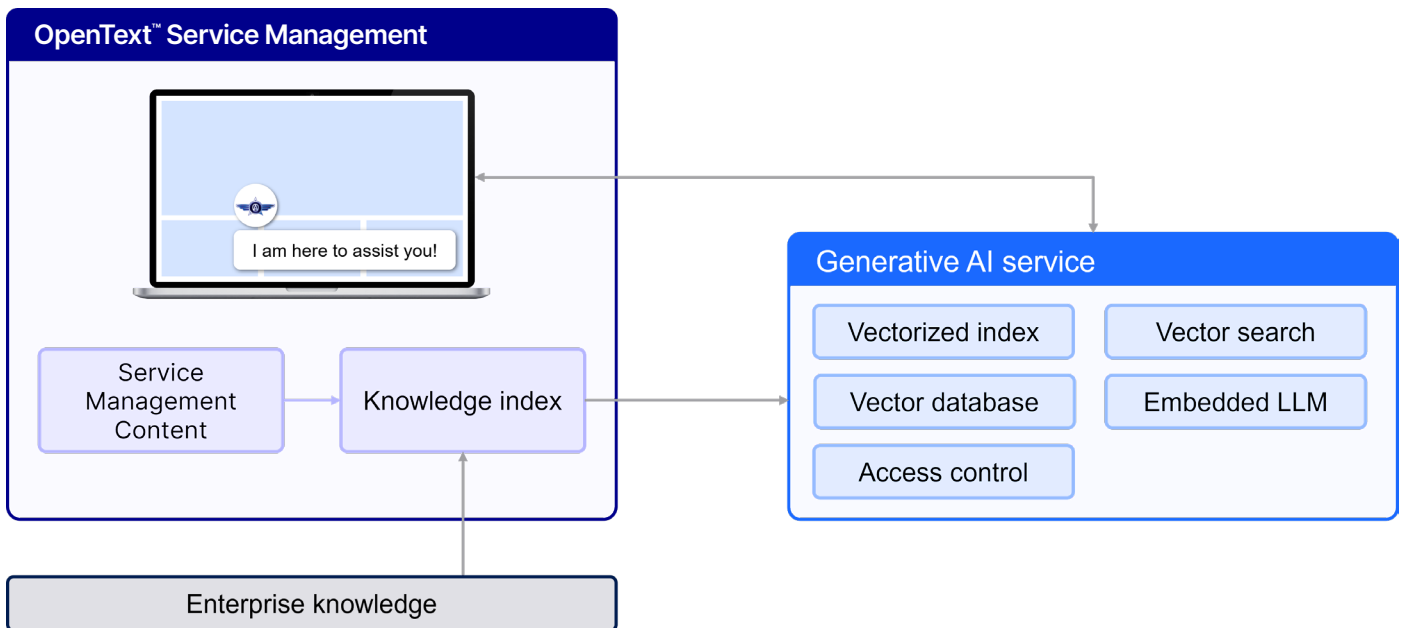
OpenText™ Service Management

I am here to assist you!

Service Management Content

Knowledge index

Generative AI service

Vectorized index

Vector search

Vector database

Embedded LLM

Access control

Enterprise knowledge